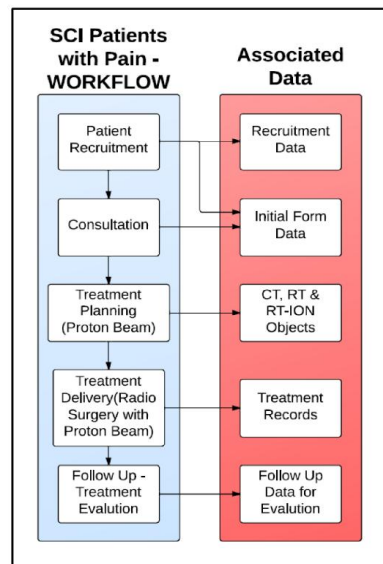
SCI Patients with Pain - WORKFLOW

Associated Data

Patient Recruitment

Recruitment Data

Consultation

Initial Form Data

Treatment Planning (Proton Beam)

CT, RT & RT-ION Objects

Treatment Delivery(Radio Surgery with Proton Beam)

Treatment Records

Follow Up - Treatment Evalution

Follow Up Data for Evalution